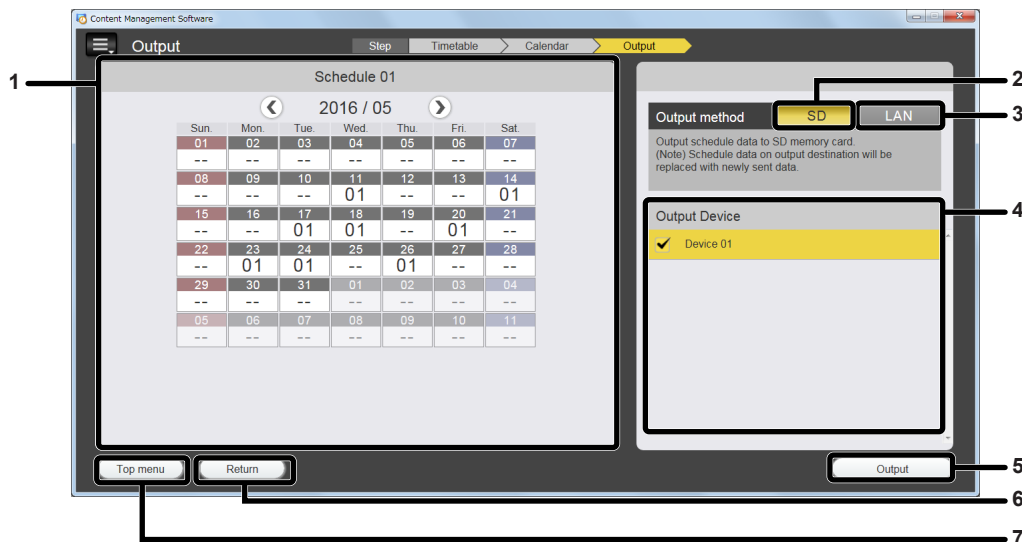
Content Management Software

Output

Step | Timetable | Calendar | Output

1

Schedule 01

2016 / 05

| Sun. | Mon. | Tue. | Wed. | Thu. | Fri. | Sat. |
|---|---|---|---|---|---|---|
| 01 | 02 | 03 | 04 | 05 | 06 | 07 |
| -- | -- | -- | -- | -- | -- | -- |
| 08 | 09 | 10 | 11 | 12 | 13 | 14 |
| -- | -- | -- | 01 | -- | -- | 01 |
| 15 | 16 | 17 | 18 | 19 | 20 | 21 |
| -- | -- | 01 | 01 | -- | 01 | -- |
| 22 | 23 | 24 | 25 | 26 | 27 | 28 |
| -- | 01 | 01 | -- | 01 | -- | -- |
| 29 | 30 | 31 | 01 | 02 | 03 | 04 |
| -- | -- | -- | -- | -- | -- | -- |
| 05 | 06 | 07 | 08 | 09 | 10 | 11 |
| -- | -- | -- | -- | -- | -- | -- |

2

3

Output method

SD

LAN

Output schedule data to SD memory card.
(Note) Schedule data on output destination will be replaced with newly sent data.

4

Output Device

Device 01

Top menu

Return

Output

5

6

7